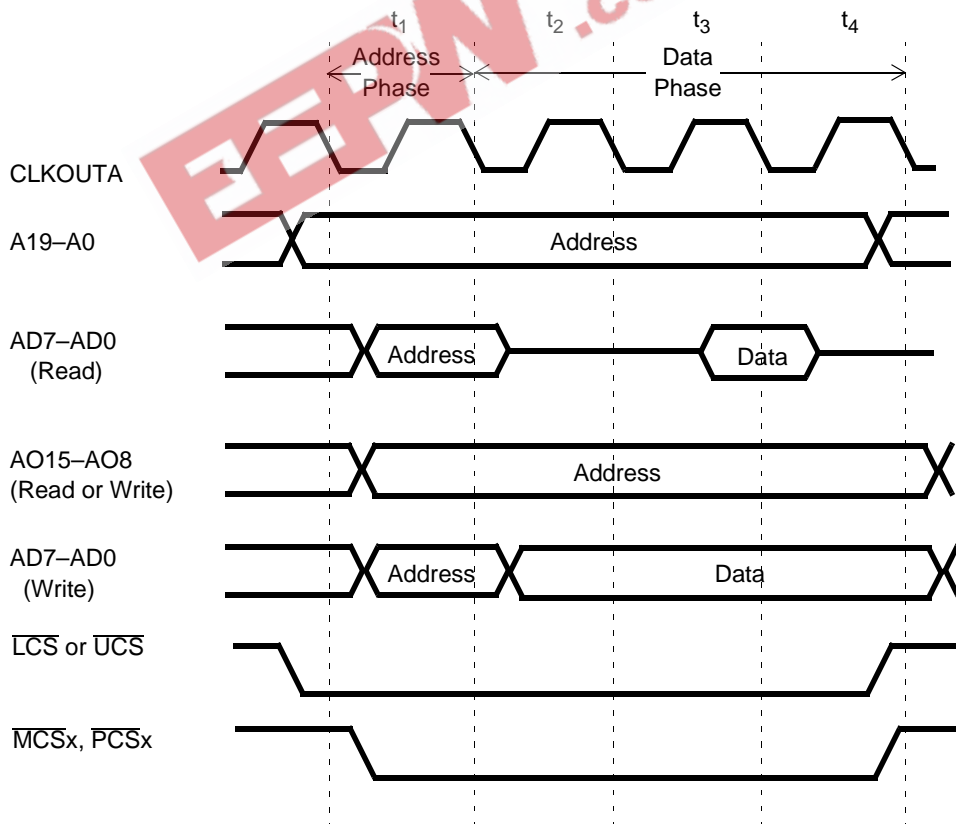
$t_1$ $t_2$ $t_3$ $t_4$

Address Phase

Data Phase

EEPW .com

CLKOUTA

A19–A0

Address

AD7–AD0 (Read)

Address

Data

AO15–AO8 (Read or Write)

Address

AD7–AD0 (Write)

Address

Data

$\overline{LCS}$ or $\overline{UCS}$

$\overline{MCS}$x, $\overline{PCS}$x